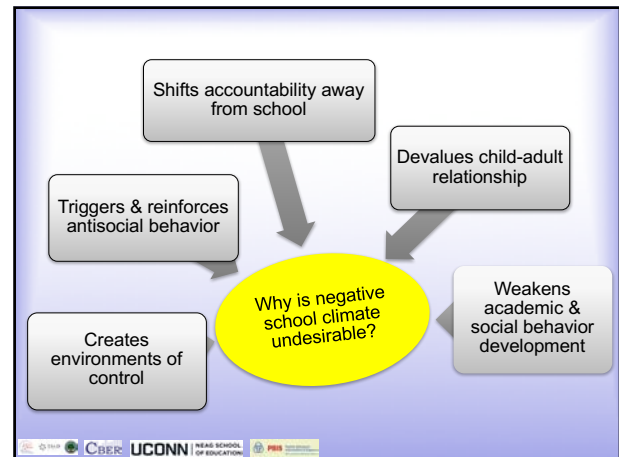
Shifts accountability away from school

Devalues child-adult relationship

Triggers & reinforces antisocial behavior

Why is negative school climate undesirable?

Weakens academic & social behavior development

Creates environments of control

CBER UCONN NEAG SCHOOL OF EDUCATION PBIS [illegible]